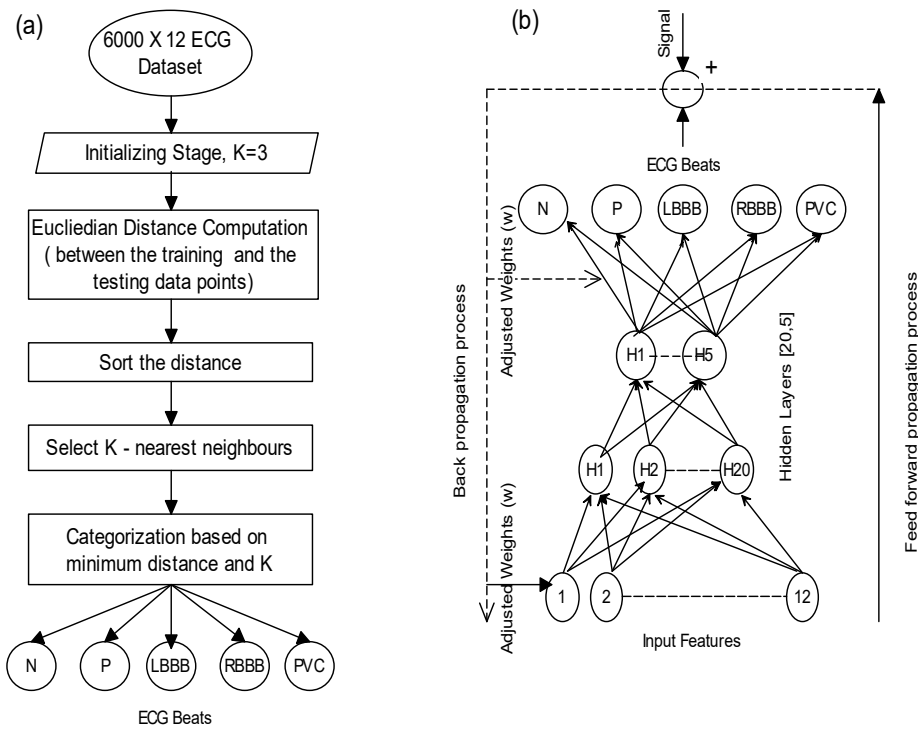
(a)

6000 X 12 ECG Dataset

Initializing Stage, K=3

Eucliedian Distance Computation ( between the training and the testing data points)

Sort the distance

Select K - nearest neighbours

Categorization based on minimum distance and K

N

P

LBBB

RBBB

PVC

ECG Beats

(b)

Signal

+

ECG Beats

N

P

LBBB

RBBB

PVC

Adjusted Weights (w)

Back propagation process

H1

H5

Hidden Layers [20,5]

H1

H2

H20

Feed forward propagation process

Adjusted Weights (w)

1

2

12

Input Features